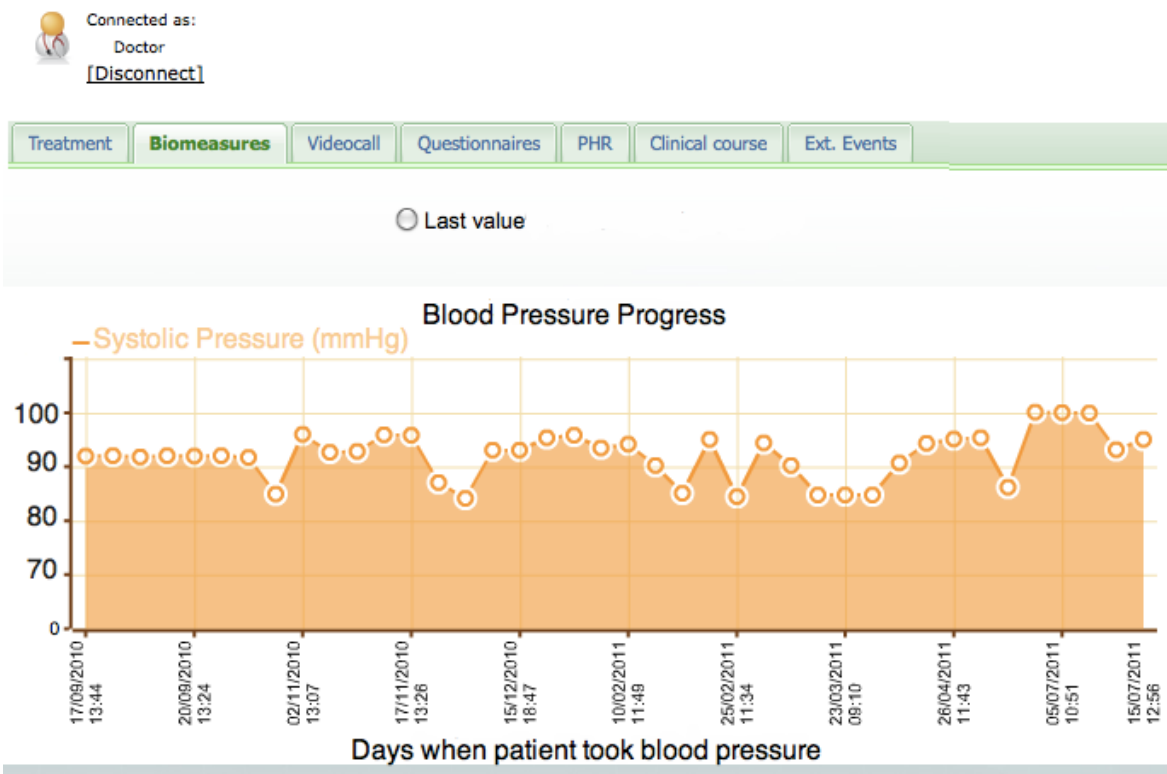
Connected as:
Doctor
[Disconnect]

Treatment | Biomeasures | Videocall | Questionnaires | PHR | Clinical course | Ext. Events

Last value

Blood Pressure Progress

Systolic Pressure (mmHg)

100
90
80
70
0

17/09/2010 13:44
20/09/2010 13:24
02/11/2010 13:07
17/11/2010 13:26
15/12/2010 18:47
10/02/2011 11:49
25/02/2011 11:34
23/03/2011 09:10
26/04/2011 11:43
05/07/2011 10:51
15/07/2011 12:56

Days when patient took blood pressure